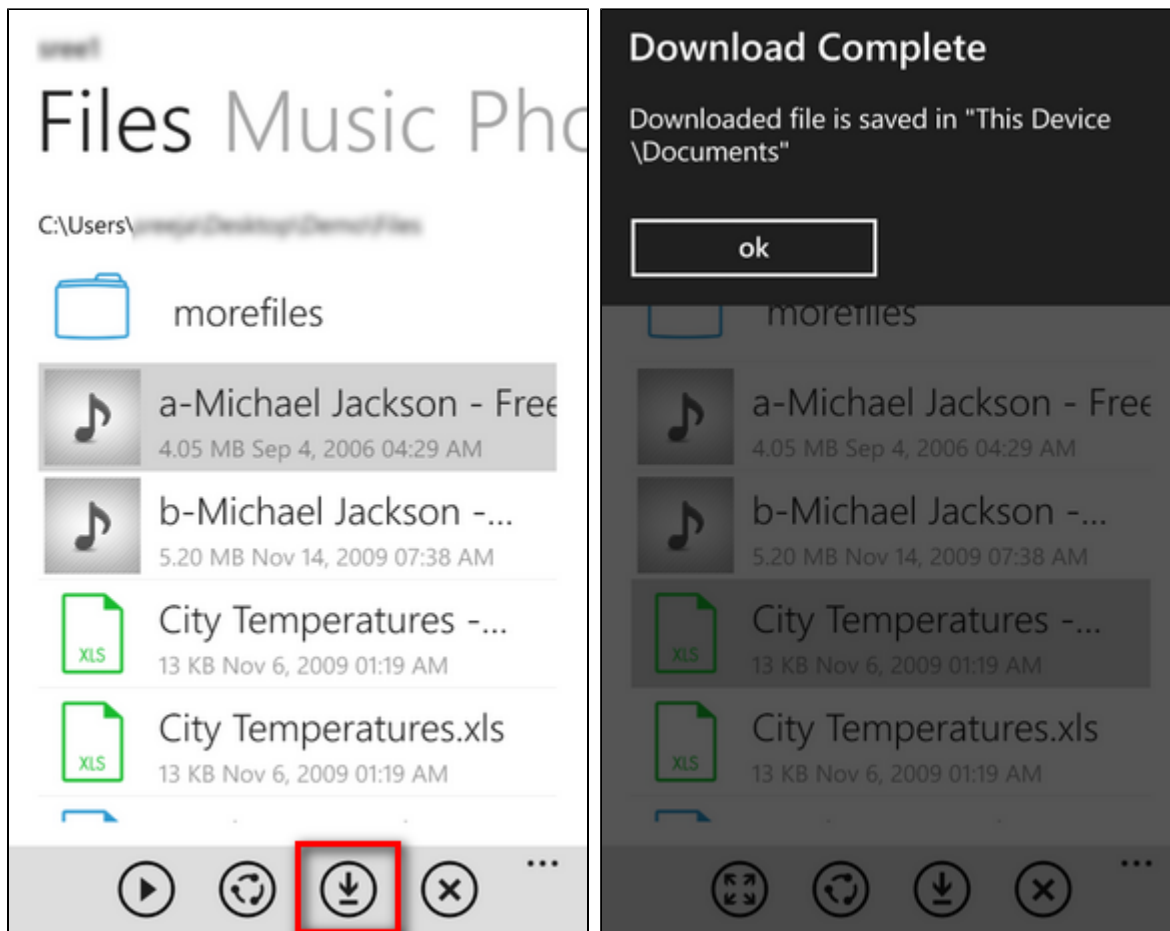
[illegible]

Files Music Pho

C:\Users\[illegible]

morefiles

a-Michael Jackson - Free

4.05 MB Sep 4, 2006 04:29 AM

b-Michael Jackson -...

5.20 MB Nov 14, 2009 07:38 AM

XLS

City Temperatures -...

13 KB Nov 6, 2009 01:19 AM

XLS

City Temperatures.xls

13 KB Nov 6, 2009 01:19 AM

...

Download Complete

Downloaded file is saved in "This Device \Documents"

ok

morefiles

a-Michael Jackson - Free

4.05 MB Sep 4, 2006 04:29 AM

b-Michael Jackson -...

5.20 MB Nov 14, 2009 07:38 AM

XLS

City Temperatures -...

13 KB Nov 6, 2009 01:19 AM

XLS

City Temperatures.xls

13 KB Nov 6, 2009 01:19 AM

...